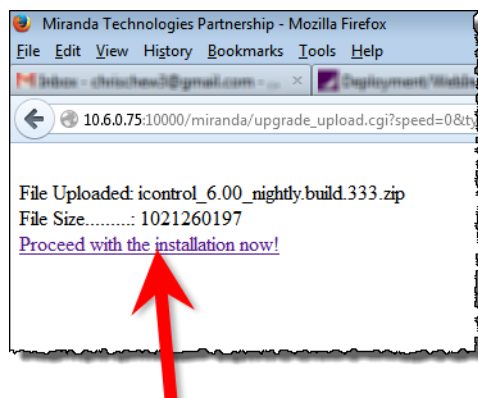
Miranda Technologies Partnership - Mozilla Firefox

File Edit View History Bookmarks Tools Help

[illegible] ×

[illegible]

10.6.0.75:10000/miranda/upgrade_upload.cgi?speed=0&ty

File Uploaded: icontrol_6.00_nightly.build.333.zip
File Size.........: 1021260197
Proceed with the installation now!